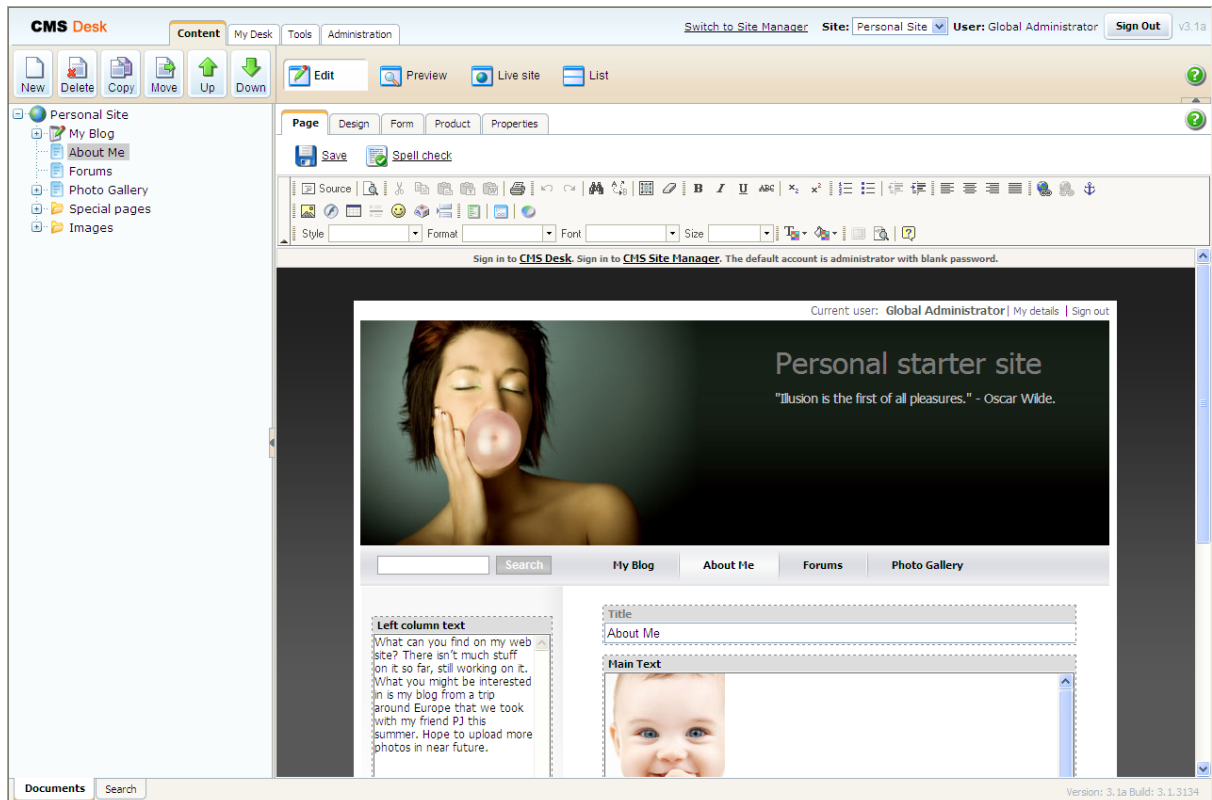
CMS Desk

Content | My Desk | Tools | Administration

Switch to Site Manager Site: Personal Site User: Global Administrator Sign Out v3.1a

New Delete Copy Move Up Down

Edit Preview Live site List

Personal Site
My Blog
About Me
Forums
Photo Gallery
Special pages
Images

Page | Design | Form | Product | Properties

Save Spell check

Source

Style Format Font Size

Sign in to CMS Desk. Sign in to CMS Site Manager. The default account is administrator with blank password.

Current user: Global Administrator | My details | Sign out

Personal starter site

"Illusion is the first of all pleasures." - Oscar Wilde.

Search My Blog About Me Forums Photo Gallery

Left column text

What can you find on my web site? There isn't much stuff on it so far, still working on it. What you might be interested in is my blog from a trip around Europe that we took with my friend PJ this summer. Hope to upload more photos in near future.

Title

About Me

Main Text

Documents Search

Version: 3.1a Build: 3.1.3134